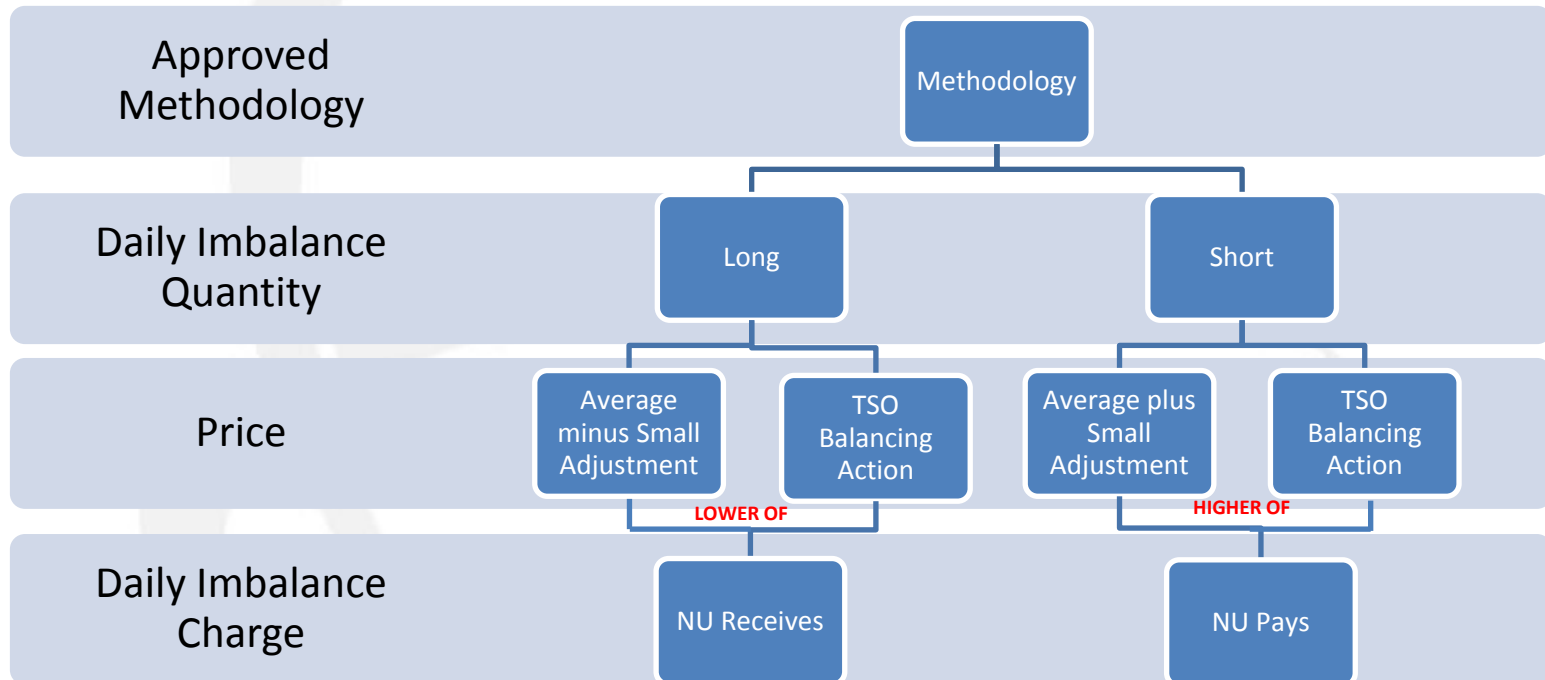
Approved Methodology

Methodology

Daily Imbalance Quantity

Long

Short

Price

Average minus Small Adjustment

TSO Balancing Action

Average plus Small Adjustment

TSO Balancing Action

LOWER OF

HIGHER OF

Daily Imbalance Charge

NU Receives

NU Pays